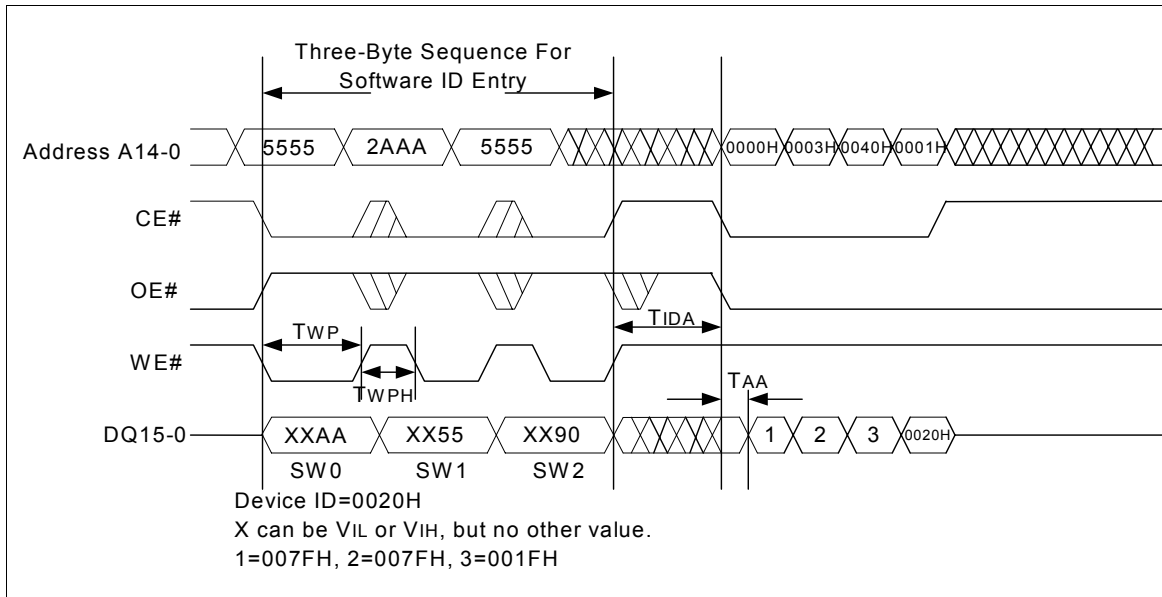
Three-Byte Sequence For Software ID Entry

Address A14-0
5555
2AAA
5555
0000H
0003H
0040H
0001H

CE#

OE#

TIDA

TWP

WE#

TWPH

TAA

DQ15-0
XXAA
XX55
XX90
1
2
3
0020H

SW0
SW1
SW2

Device ID=0020H
X can be VIL or VIH, but no other value.
1=007FH, 2=007FH, 3=001FH